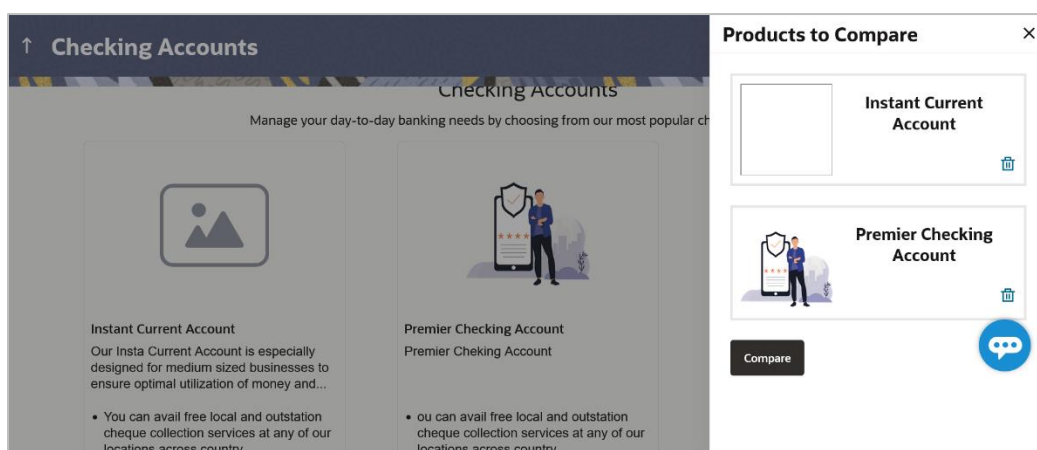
↑ Checking Accounts

Checking Accounts

Manage your day-to-day banking needs by choosing from our most popular ch

Instant Current Account

Our Insta Current Account is especially designed for medium sized businesses to ensure optimal utilization of money and...

- You can avail free local and outstation cheque collection services at any of our locations across country

Premier Checking Account

Premier Cheking Account

- ou can avail free local and outstation cheque collection services at any of our locations across country

Products to Compare ×

Instant Current Account

Premier Checking Account

Compare